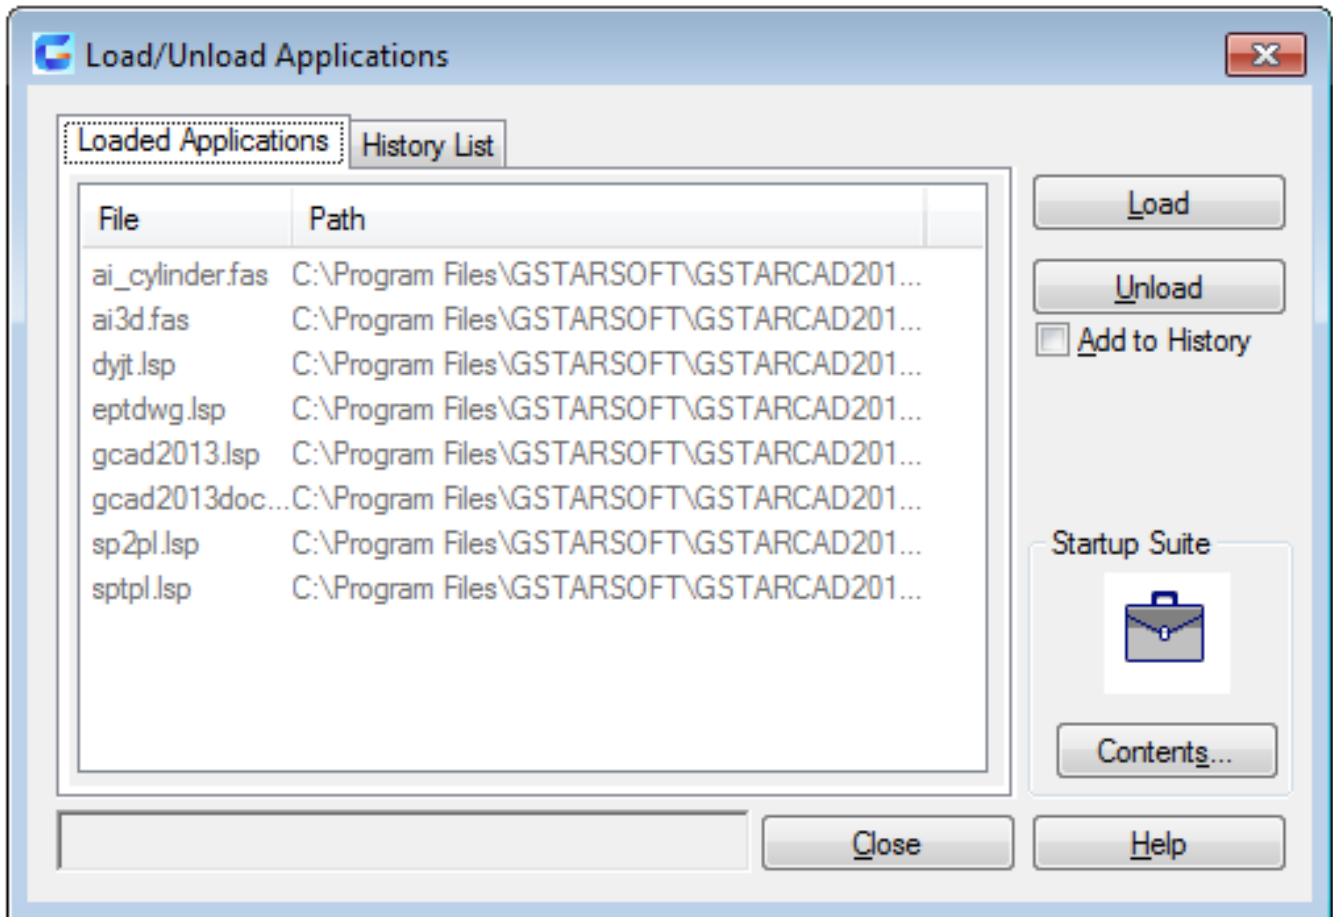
Load/Unload Applications

Loaded Applications History List

| File | Path |
|---|---|
| ai_cylinder.fas | C:\Program Files\GSTARSOFT\GSTARCAD201... |
| ai3d.fas | C:\Program Files\GSTARSOFT\GSTARCAD201... |
| dyjt.lsp | C:\Program Files\GSTARSOFT\GSTARCAD201... |
| eptdwg.lsp | C:\Program Files\GSTARSOFT\GSTARCAD201... |
| gcad2013.lsp | C:\Program Files\GSTARSOFT\GSTARCAD201... |
| gcad2013doc... | C:\Program Files\GSTARSOFT\GSTARCAD201... |
| sp2pl.lsp | C:\Program Files\GSTARSOFT\GSTARCAD201... |
| sptpl.lsp | C:\Program Files\GSTARSOFT\GSTARCAD201... |

Load

Unload

Add to History

Startup Suite

Contents...

Close

Help